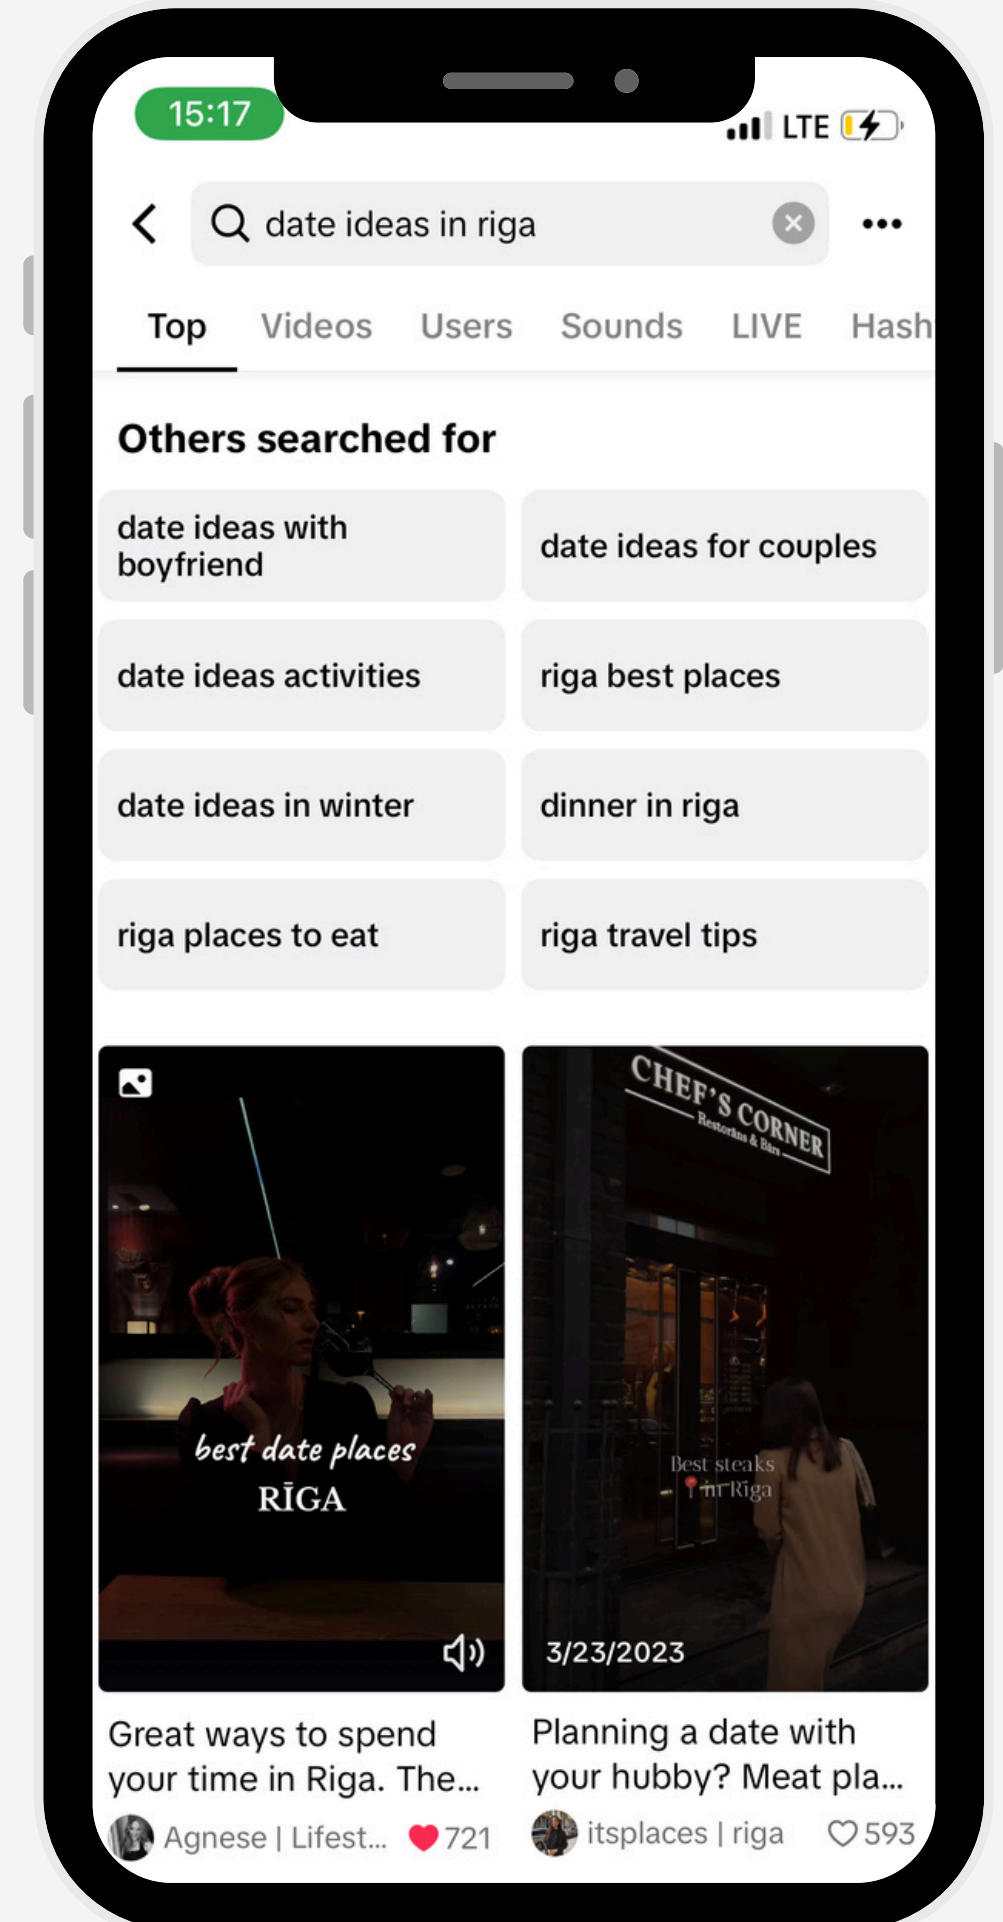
15:17

LTE

date ideas in riga

Top Videos Users Sounds LIVE Hash

Others searched for

| | |
|---|---|
| date ideas with boyfriend | date ideas for couples |
| date ideas activities | riga best places |
| date ideas in winter | dinner in riga |
| riga places to eat | riga travel tips |

best date places
RĪGA

Great ways to spend your time in Riga. The...

Agnese | Lifest... 721

CHEF'S CORNER
Restorāns & Bārs

Best steaks in Riga

3/23/2023

Planning a date with your hubby? Meat pla...

itsplaces | riga 593